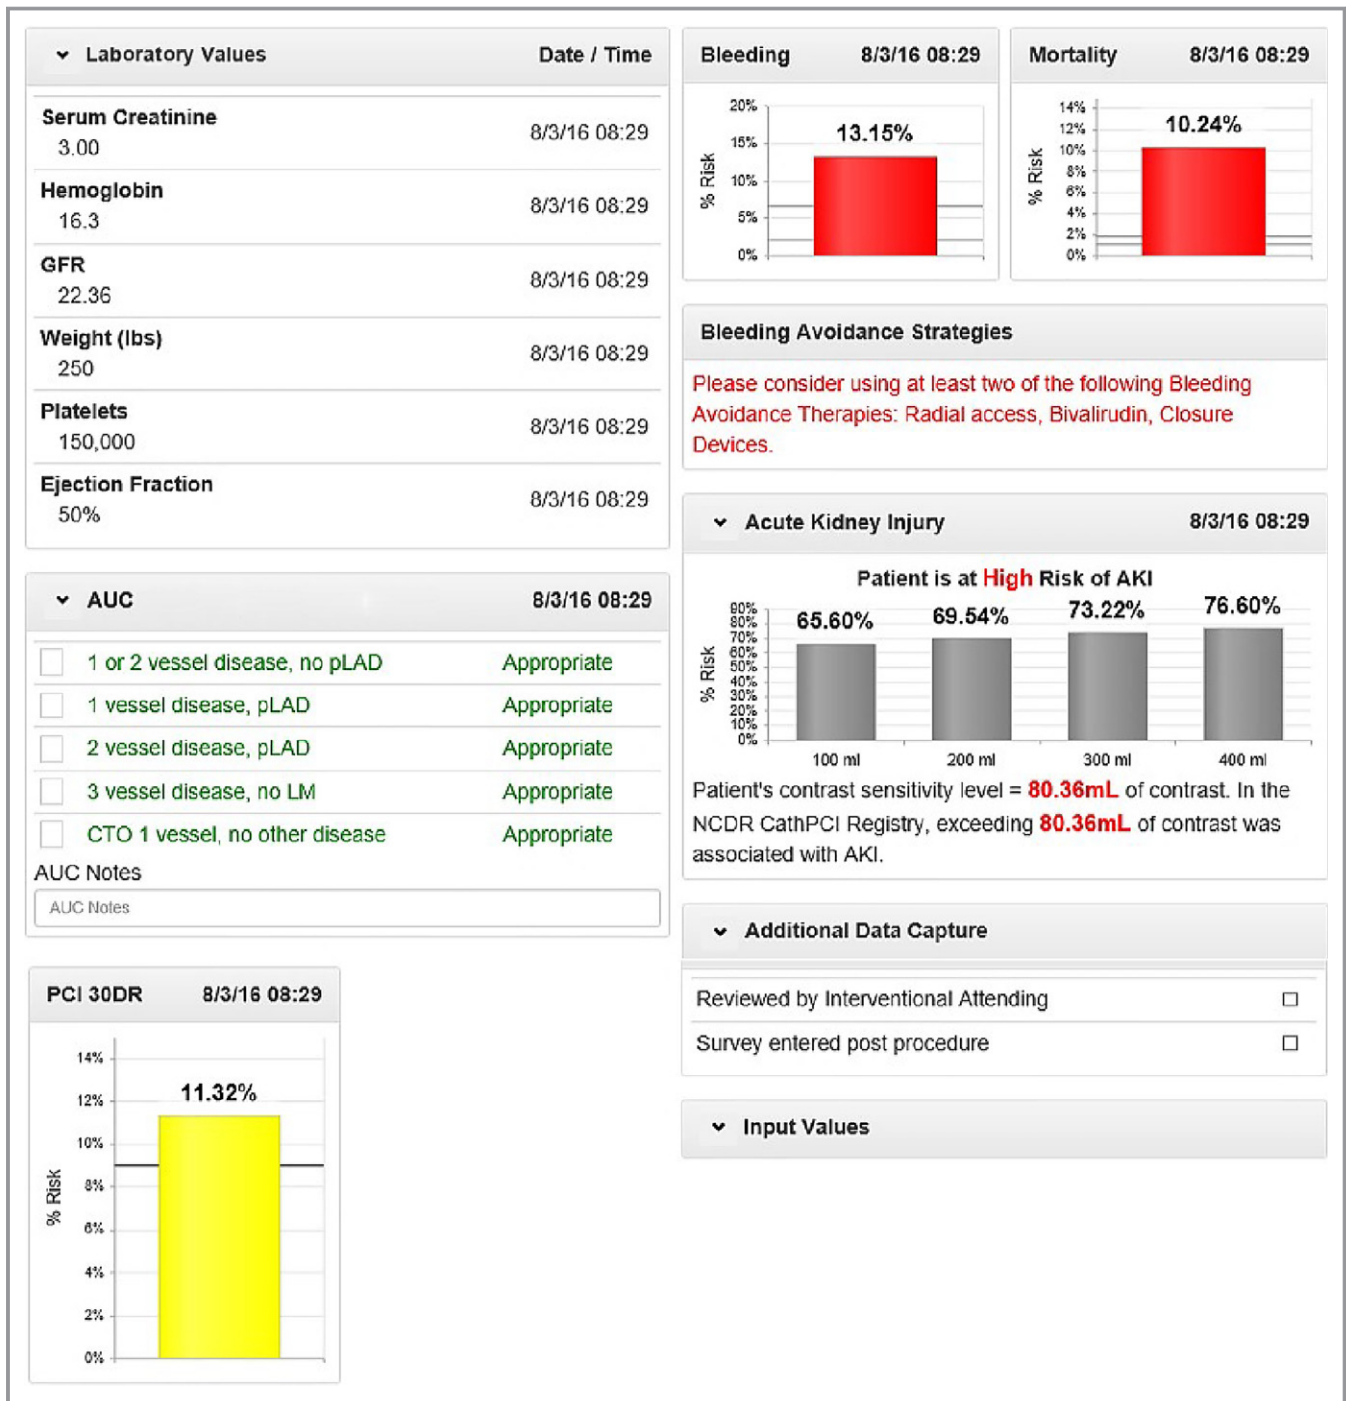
Laboratory Values | Date / Time

| | |
|---|---|
| Serum Creatinine 3.00 | 8/3/16 08:29 |
| Hemoglobin 16.3 | 8/3/16 08:29 |
| GFR 22.36 | 8/3/16 08:29 |
| Weight (lbs) 250 | 8/3/16 08:29 |
| Platelets 150,000 | 8/3/16 08:29 |
| Ejection Fraction 50% | 8/3/16 08:29 |

AUC 8/3/16 08:29

| | |
|---|---|
| 1 or 2 vessel disease, no pLAD | Appropriate |
| 1 vessel disease, pLAD | Appropriate |
| 2 vessel disease, pLAD | Appropriate |
| 3 vessel disease, no LM | Appropriate |
| CTO 1 vessel, no other disease | Appropriate |

AUC Notes

AUC Notes

PCI 30DR 8/3/16 08:29

14% 12% 10% 8% 6% 4% 2% 0%
% Risk
11.32%

Bleeding 8/3/16 08:29

20% 15% 10% 5% 0%
% Risk
13.15%

Mortality 8/3/16 08:29

14% 12% 10% 8% 6% 4% 2% 0%
% Risk
10.24%

Bleeding Avoidance Strategies

Please consider using at least two of the following Bleeding Avoidance Therapies: Radial access, Bivalirudin, Closure Devices.

Acute Kidney Injury 8/3/16 08:29

Patient is at High Risk of AKI

90% 80% 70% 60% 50% 40% 30% 20% 10% 0%
% Risk
65.60% 69.54% 73.22% 76.60%
100 ml 200 ml 300 ml 400 ml

Patient's contrast sensitivity level = 80.36mL of contrast. In the NCDR CathPCI Registry, exceeding 80.36mL of contrast was associated with AKI.

Additional Data Capture

Reviewed by Interventional Attending

Survey entered post procedure

Input Values